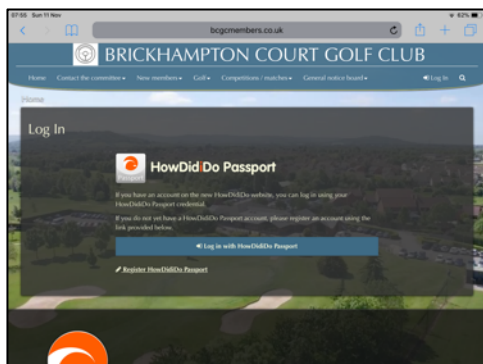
07:55 Sun 11 Nov
bcgcmembers.co.uk
62%

BRICKHAMPTON COURT GOLF CLUB

Home Contact the committee▾ New members▾ Golf▾ Competitions / matches▾ General notice board▾ Log In

Home

Log In

Passport
HowDidiDo Passport

If you have an account on the new HowDidiDo website, you can log in using your HowDidiDo Passport credential.

If you do not yet have a HowDidiDo Passport account, please register an account using the link provided below.

Log in with HowDidiDo Passport

Register HowDidiDo Passport